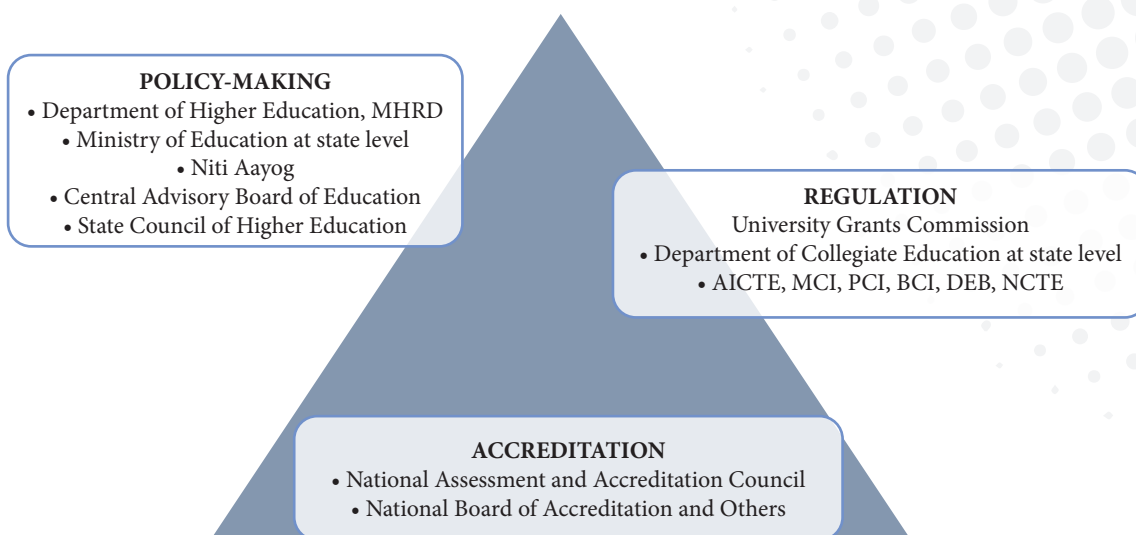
POLICY-MAKING
• Department of Higher Education, MHRD
• Ministry of Education at state level
• Niti Aayog
• Central Advisory Board of Education
• State Council of Higher Education

REGULATION
University Grants Commission
• Department of Collegiate Education at state level
• AICTE, MCI, PCI, BCI, DEB, NCTE

ACCREDITATION
• National Assessment and Accreditation Council
• National Board of Accreditation and Others